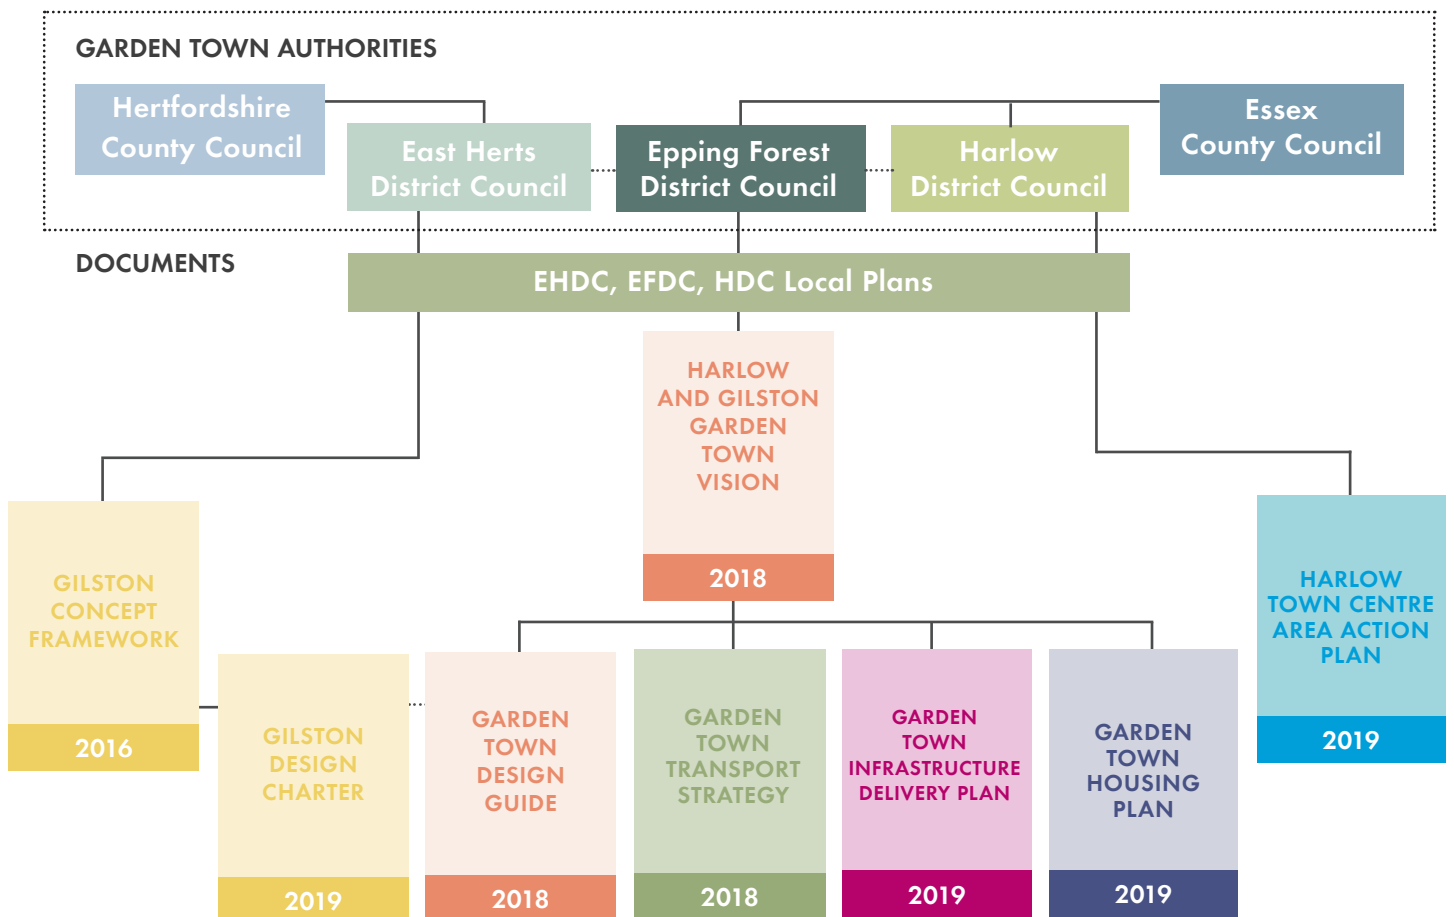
GARDEN TOWN AUTHORITIES

Hertfordshire County Council

East Herts District Council

Epping Forest District Council

Harlow District Council

Essex County Council

DOCUMENTS

EHDC, EFDC, HDC Local Plans

HARLOW AND GILSTON GARDEN TOWN VISION

2018

GILSTON CONCEPT FRAMEWORK

2016

HARLOW TOWN CENTRE AREA ACTION PLAN

2019

GILSTON DESIGN CHARTER

2019

GARDEN TOWN DESIGN GUIDE

2018

GARDEN TOWN TRANSPORT STRATEGY

2018

GARDEN TOWN INFRASTRUCTURE DELIVERY PLAN

2019

GARDEN TOWN HOUSING PLAN

2019